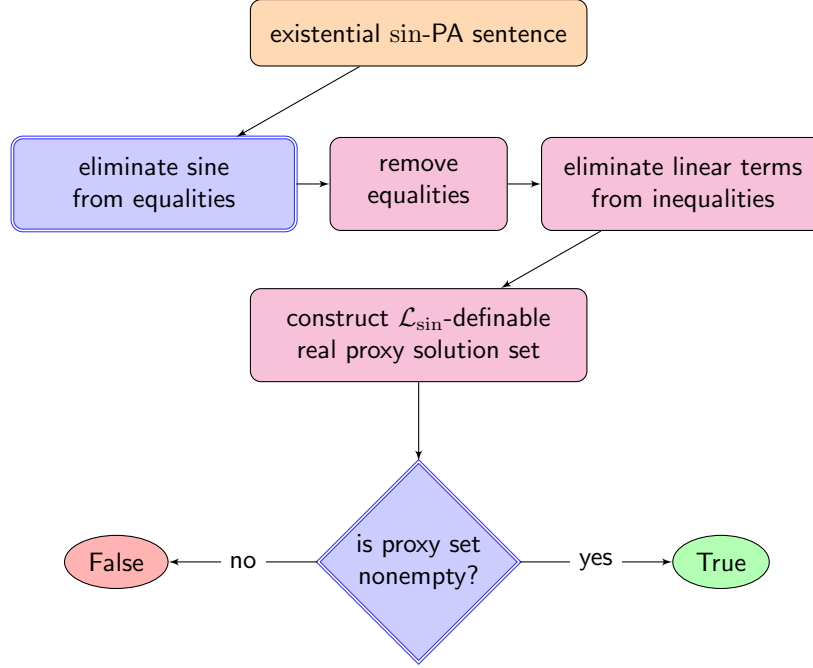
existential $\sin$-PA sentence

eliminate sine from equalities

remove equalities

eliminate linear terms from inequalities

construct $\mathcal{L}_{\sin}$-definable real proxy solution set

is proxy set nonempty?

no

False

yes

True